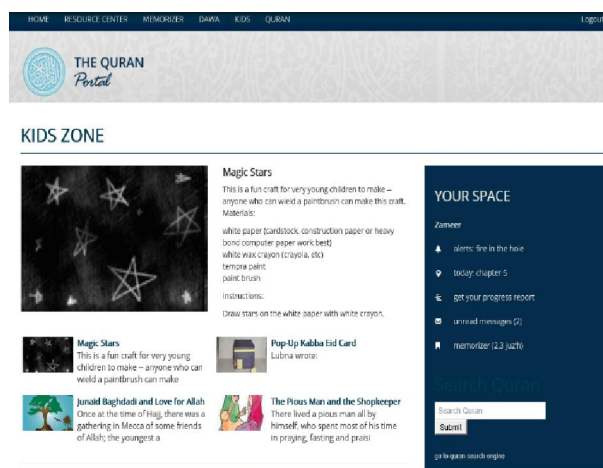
HOME RESOURCE CENTER MEMORIZER DAWA KIDS QURAN Logout

THE QURAN Portal

KIDS ZONE

Magic Stars

This is a fun craft for very young children to make – anyone who can wield a paintbrush can make this craft. Materials:

white paper (cardstock, construction paper or heavy bond computer paper work best)
white wax crayon (crayola, etc)
tempra paint
paint brush

Instructions:

Draw stars on the white paper with white crayon.

Magic Stars
This is a fun craft for very young children to make – anyone who can wield a paintbrush can make

Pop-Up Kabba Eid Card
Lubna wrote:

Junaid Baghdadi and Love for Allah
Once at the time of Hajj, there was a gathering in Mecca of some friends of Allah; the youngest a

The Pious Man and the Shopkeeper
There lived a pious man all by himself, who spent most of his time in praying, fasting and praisi

YOUR SPACE

Zameer

alerts: fire in the hole

today: chapter 5

get your progress report

unread messages (2)

memorizer (2.3 juz'h)

Search Quran

Search Quran

Submit

go to quran search engine